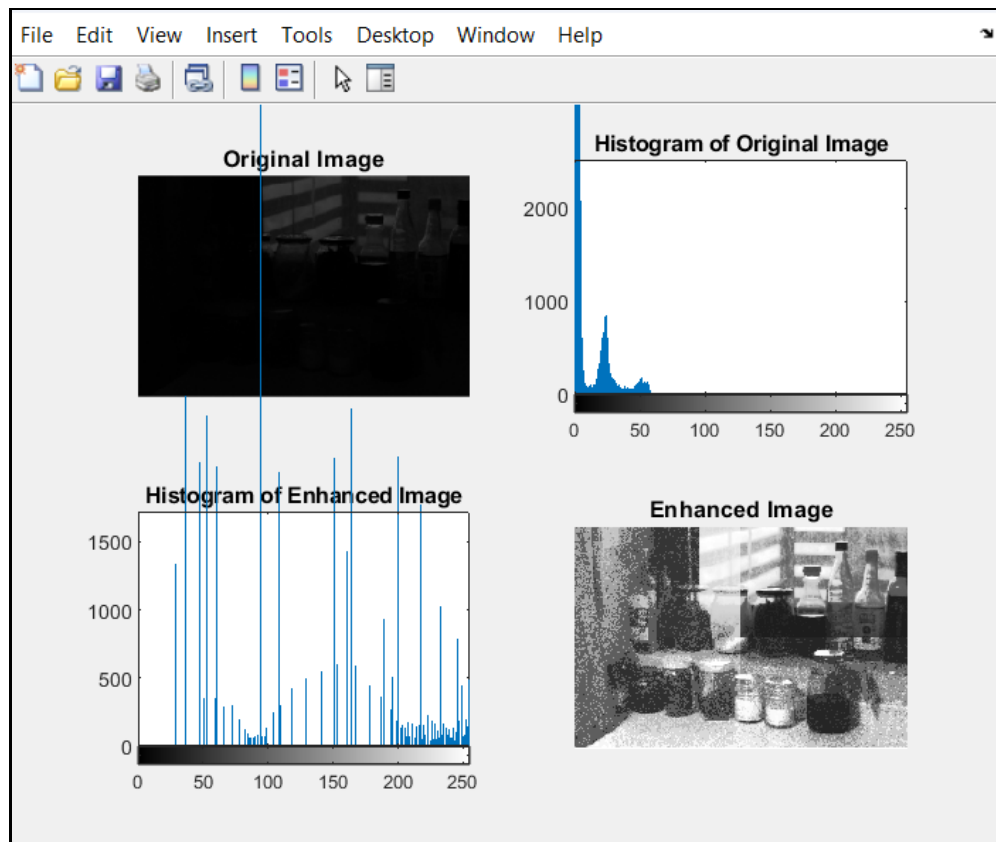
File Edit View Insert Tools Desktop Window Help

Original Image

Histogram of Original Image

2000

1000

0

0 50 100 150 200 250

Histogram of Enhanced Image

1500

1000

500

0

0 50 100 150 200 250

Enhanced Image